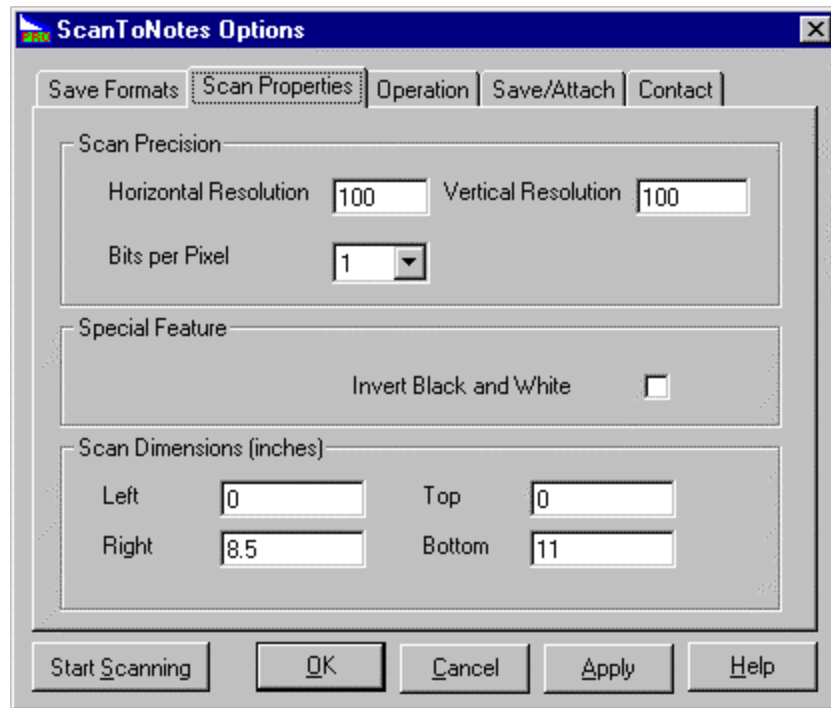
ScanToNotes Options

Save Formats | Scan Properties | Operation | Save/Attach | Contact

Scan Precision

Horizontal Resolution 100 Vertical Resolution 100

Bits per Pixel 1

Special Feature

Invert Black and White

Scan Dimensions (inches)

Left 0 Top 0

Right 8.5 Bottom 11

Start Scanning OK Cancel Apply Help